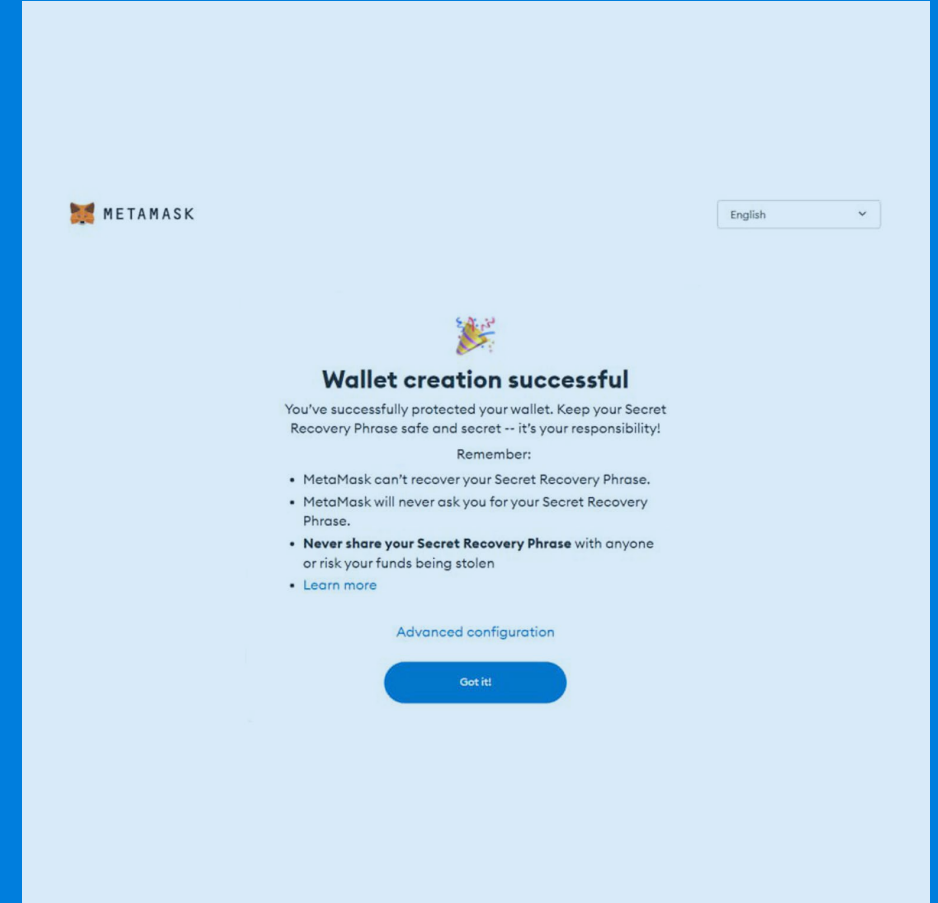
METAMASK

English

Wallet creation successful

You've successfully protected your wallet. Keep your Secret Recovery Phrase safe and secret -- it's your responsibility!

Remember:

- MetaMask can't recover your Secret Recovery Phrase.
- MetaMask will never ask you for your Secret Recovery Phrase.
- **Never share your Secret Recovery Phrase** with anyone or risk your funds being stolen
- Learn more

Advanced configuration

Got it!